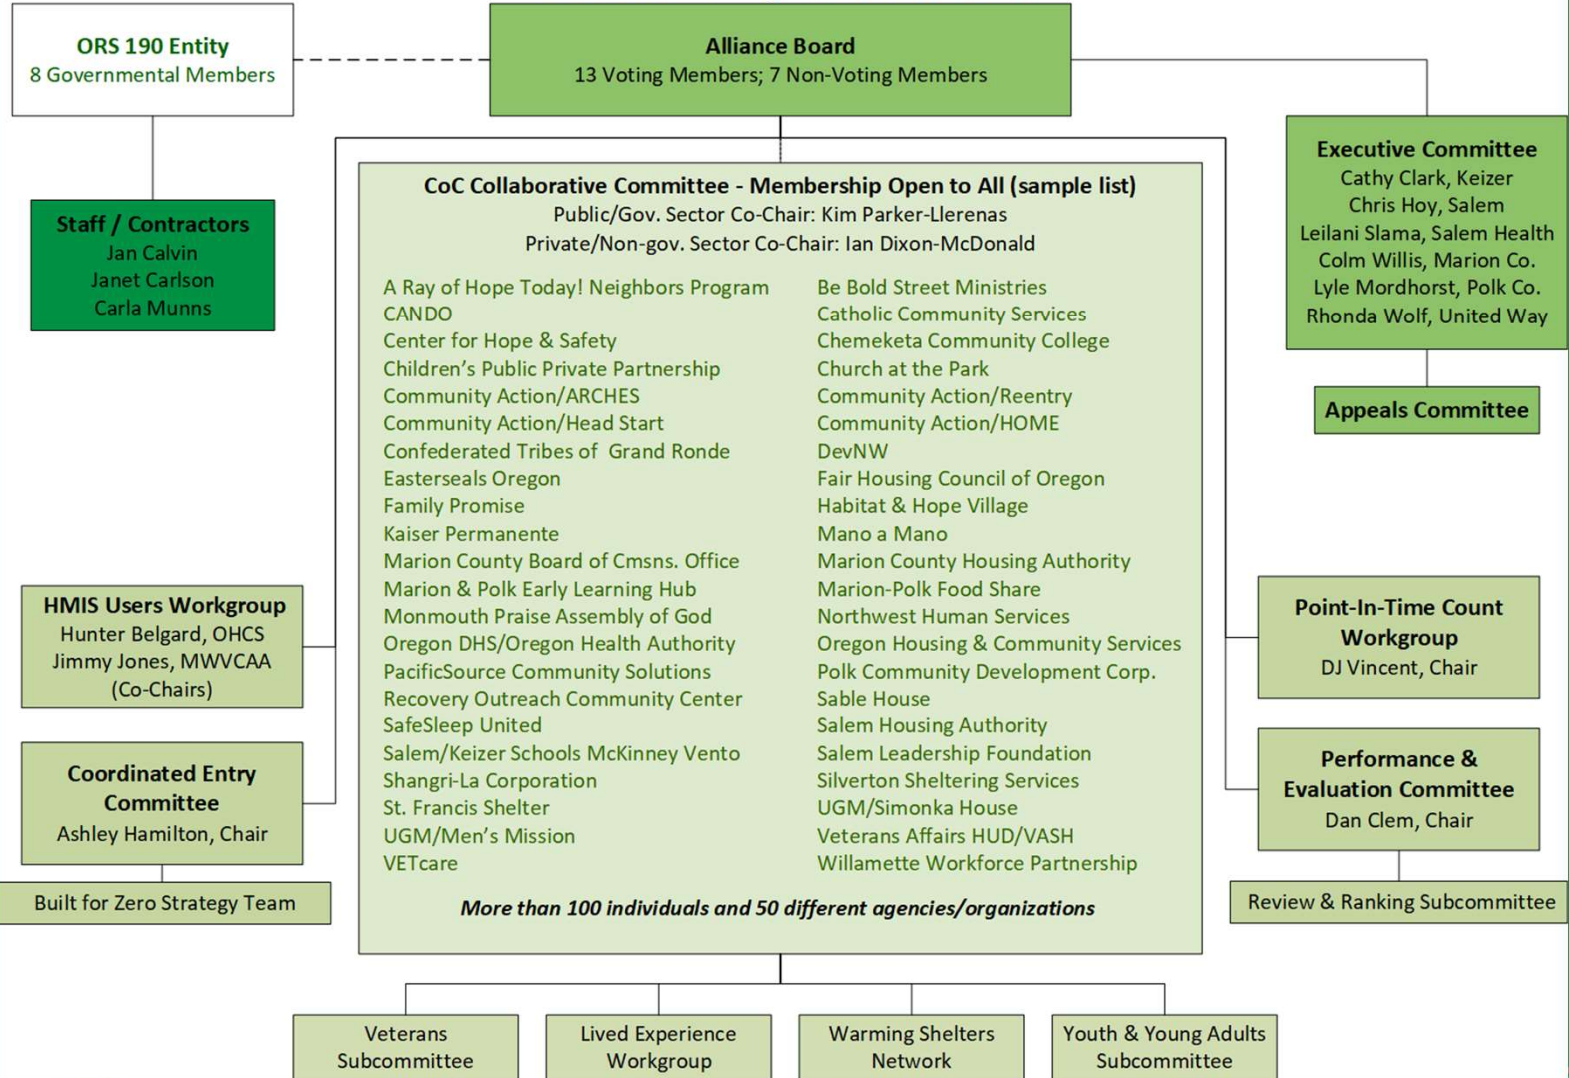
ORS 190 Entity
8 Governmental Members

Alliance Board
13 Voting Members; 7 Non-Voting Members

Staff / Contractors
Jan Calvin
Janet Carlson
Carla Munns

CoC Collaborative Committee - Membership Open to All (sample list)
Public/Gov. Sector Co-Chair: Kim Parker-Llerenas
Private/Non-gov. Sector Co-Chair: Ian Dixon-McDonald

A Ray of Hope Today! Neighbors Program
CANDO
Center for Hope & Safety
Children's Public Private Partnership
Community Action/ARCHES
Community Action/Head Start
Confederated Tribes of Grand Ronde
Easterseals Oregon
Family Promise
Kaiser Permanente
Marion County Board of Cmsns. Office
Marion & Polk Early Learning Hub
Monmouth Praise Assembly of God
Oregon DHS/Oregon Health Authority
PacificSource Community Solutions
Recovery Outreach Community Center
SafeSleep United
Salem/Keizer Schools McKinney Vento
Shangri-La Corporation
St. Francis Shelter
UGM/Men's Mission
VETcare

Be Bold Street Ministries
Catholic Community Services
Chemeketa Community College
Church at the Park
Community Action/Reentry
Community Action/HOME
DevNW
Fair Housing Council of Oregon
Habitat & Hope Village
Mano a Mano
Marion County Housing Authority
Marion-Polk Food Share
Northwest Human Services
Oregon Housing & Community Services
Polk Community Development Corp.
Sable House
Salem Housing Authority
Salem Leadership Foundation
Silverton Sheltering Services
UGM/Simonka House
Veterans Affairs HUD/VASH
Willamette Workforce Partnership

More than 100 individuals and 50 different agencies/organizations

Executive Committee
Cathy Clark, Keizer
Chris Hoy, Salem
Leilani Slama, Salem Health
Colm Willis, Marion Co.
Lyle Mordhorst, Polk Co.
Rhonda Wolf, United Way

Appeals Committee

HMIS Users Workgroup
Hunter Belgard, OHCS
Jimmy Jones, MWVCAA
(Co-Chairs)

Coordinated Entry Committee
Ashley Hamilton, Chair

Built for Zero Strategy Team

Point-In-Time Count Workgroup
DJ Vincent, Chair

Performance & Evaluation Committee
Dan Clem, Chair

Review & Ranking Subcommittee

Veterans Subcommittee

Lived Experience Workgroup

Warming Shelters Network

Youth & Young Adults Subcommittee